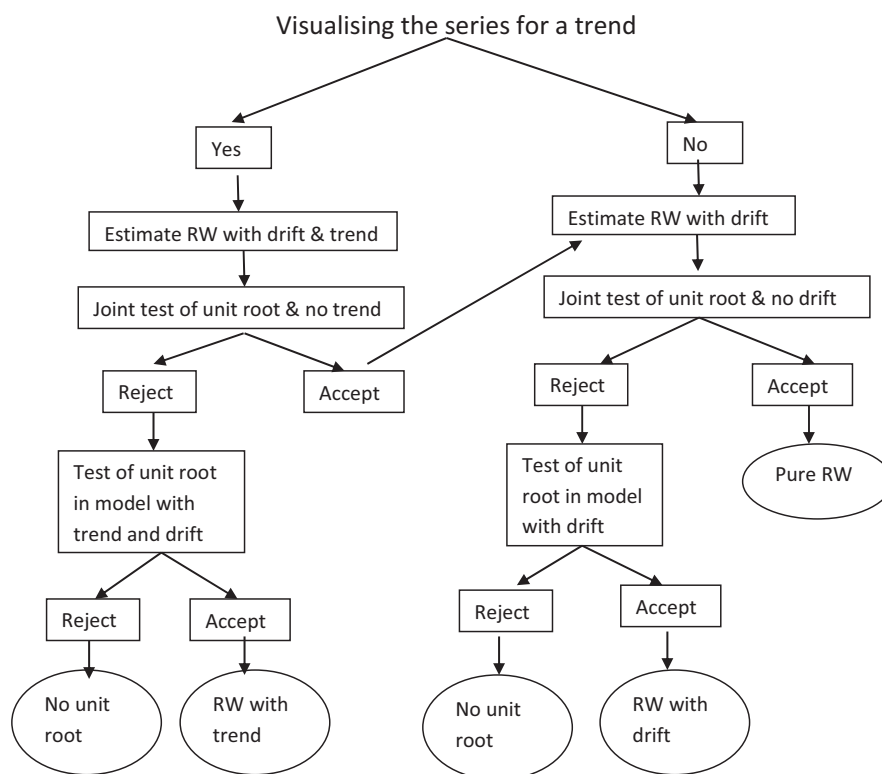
Visualising the series for a trend

Yes

No

Estimate RW with drift & trend

Estimate RW with drift

Joint test of unit root & no trend

Joint test of unit root & no drift

Reject

Accept

Reject

Accept

Test of unit root in model with trend and drift

Test of unit root in model with drift

Pure RW

Reject

Accept

Reject

Accept

No unit root

RW with trend

No unit root

RW with drift